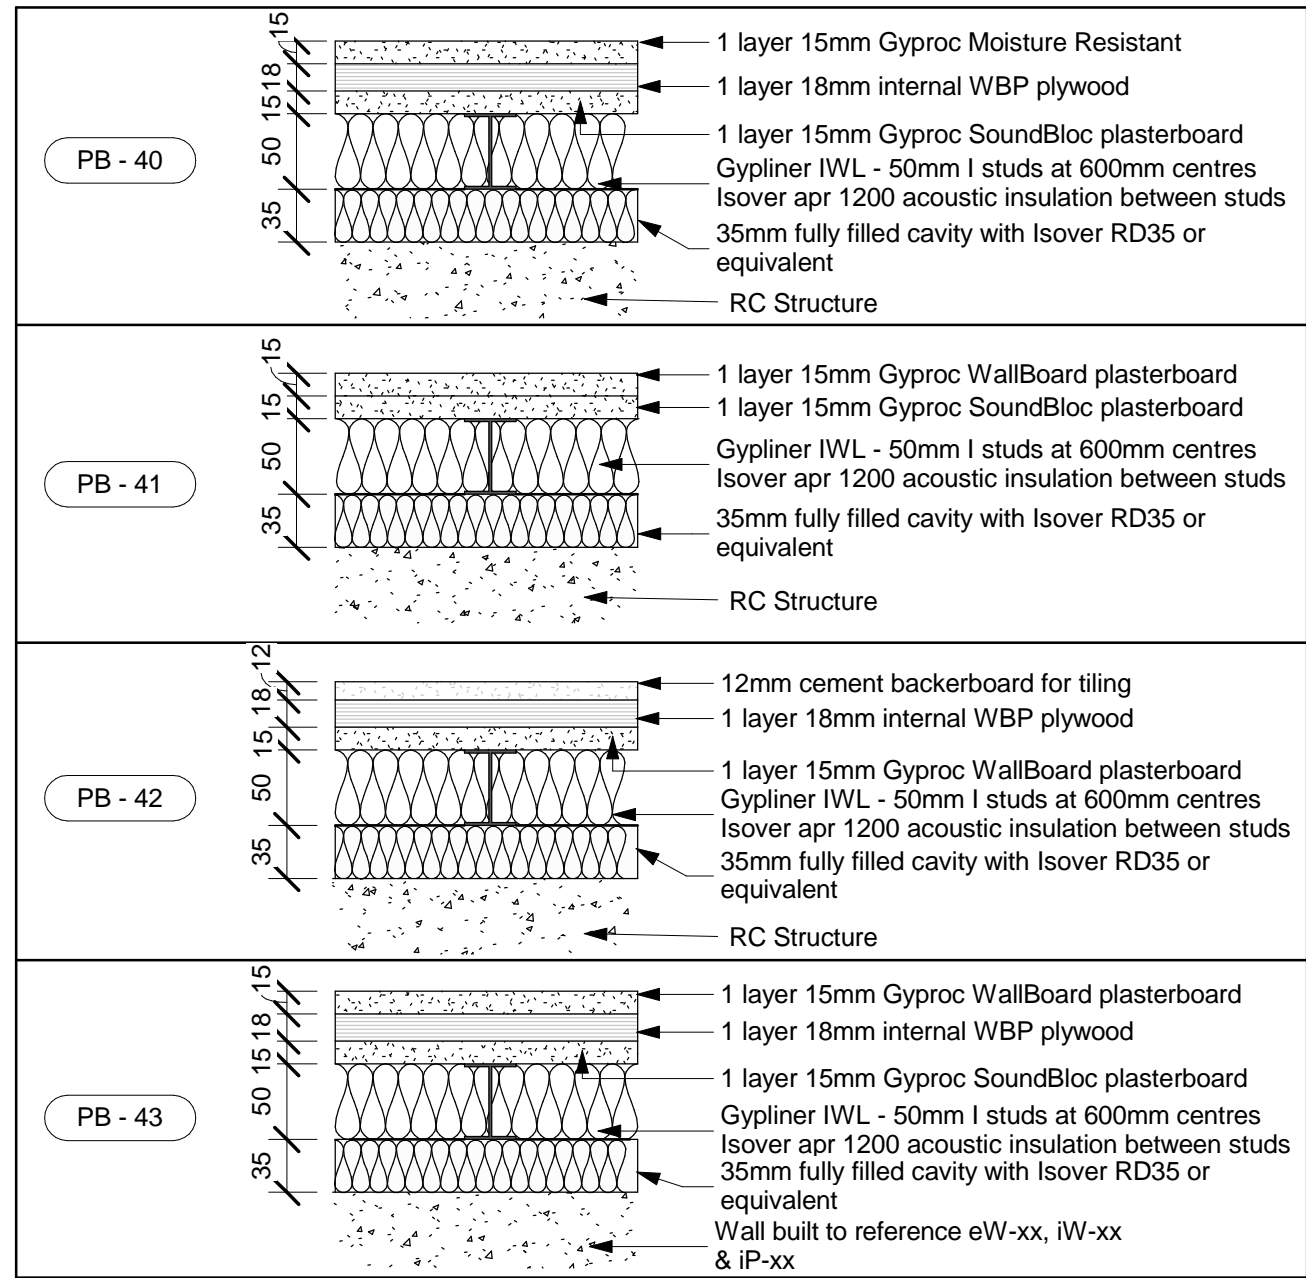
PB - 40

15
18
15
50
35

1 layer 15mm Gyproc Moisture Resistant
1 layer 18mm internal WBP plywood
1 layer 15mm Gyproc SoundBloc plasterboard
Gypliner IWL - 50mm I studs at 600mm centres
Isover apr 1200 acoustic insulation between studs
35mm fully filled cavity with Isover RD35 or equivalent
RC Structure

PB - 41

15
15
50
35

1 layer 15mm Gyproc WallBoard plasterboard
1 layer 15mm Gyproc SoundBloc plasterboard
Gypliner IWL - 50mm I studs at 600mm centres
Isover apr 1200 acoustic insulation between studs
35mm fully filled cavity with Isover RD35 or equivalent
RC Structure

PB - 42

12
18
15
50
35

12mm cement backerboard for tiling
1 layer 18mm internal WBP plywood
1 layer 15mm Gyproc WallBoard plasterboard
Gypliner IWL - 50mm I studs at 600mm centres
Isover apr 1200 acoustic insulation between studs
35mm fully filled cavity with Isover RD35 or equivalent
RC Structure

PB - 43

15
18
15
50
35

1 layer 15mm Gyproc WallBoard plasterboard
1 layer 18mm internal WBP plywood
1 layer 15mm Gyproc SoundBloc plasterboard
Gypliner IWL - 50mm I studs at 600mm centres
Isover apr 1200 acoustic insulation between studs
35mm fully filled cavity with Isover RD35 or equivalent
Wall built to reference eW-xx, iW-xx & iP-xx